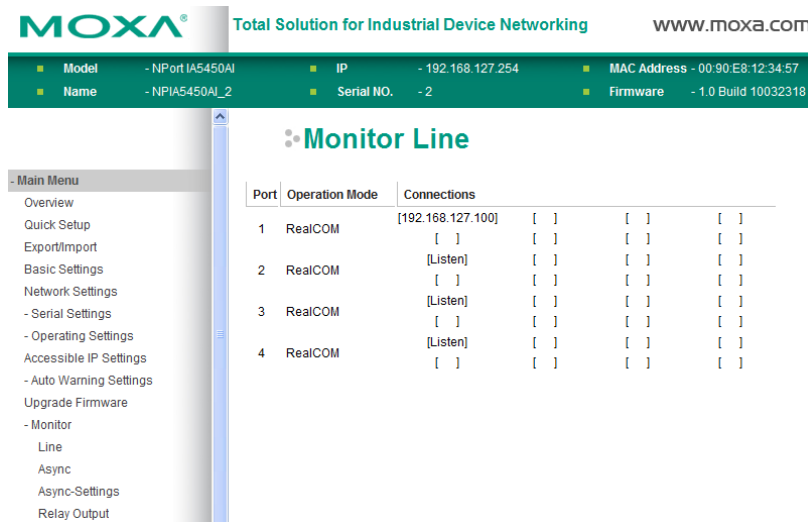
MOXA®

Total Solution for Industrial Device Networking

www.moxa.com

Model - NPort IA5450AI
Name - NPIA5450AI_2
IP - 192.168.127.254
Serial NO. - 2
MAC Address - 00:90:E8:12:34:57
Firmware - 1.0 Build 10032318

Monitor Line

- Main Menu
Overview
Quick Setup
Export/Import
Basic Settings
Network Settings
- Serial Settings
- Operating Settings
Accessible IP Settings
- Auto Warning Settings
Upgrade Firmware
- Monitor
Line
Async
Async-Settings
Relay Output

| Port | Operation Mode | Connections | | | |
|---|---|---|---|---|---|
| 1 | RealCOM | [192.168.127.100] | [ ] | [ ] | [ ] |
| | | [ ] | [ ] | [ ] | [ ] |
| 2 | RealCOM | [Listen] | [ ] | [ ] | [ ] |
| | | [ ] | [ ] | [ ] | [ ] |
| 3 | RealCOM | [Listen] | [ ] | [ ] | [ ] |
| | | [ ] | [ ] | [ ] | [ ] |
| 4 | RealCOM | [Listen] | [ ] | [ ] | [ ] |
| | | [ ] | [ ] | [ ] | [ ] |